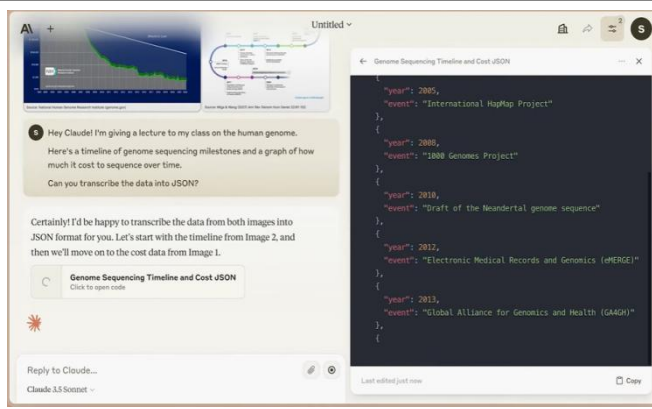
A\ +

Untitled ⌄

2

S

Source: National Human Genome Research Institute (genome.gov)

S Hey Claude! I'm giving a lecture to my class on the human genome.

Here's a timeline of genome sequencing milestones and a graph of how much it cost to sequence over time.

Can you transcribe the data into JSON?

Certainly! I'd be happy to transcribe the data from both images into JSON format for you. Let's start with the timeline from Image 2, and then we'll move on to the cost data from Image 1.

Genome Sequencing Timeline and Cost JSON
Click to open code

Reply to Claude...

Claude 3.5 Sonnet ⌄

← Genome Sequencing Timeline and Cost JSON

{
  "year": 2005,
  "event": "International HapMap Project"
},
{
  "year": 2008,
  "event": "1000 Genomes Project"
},
{
  "year": 2010,
  "event": "Draft of the Neandertal genome sequence"
},
{
  "year": 2012,
  "event": "Electronic Medical Records and Genomics (eMERGE)"
},
{
  "year": 2013,
  "event": "Global Alliance for Genomics and Health (GA4GH)"
},
{

Last edited just now

Copy